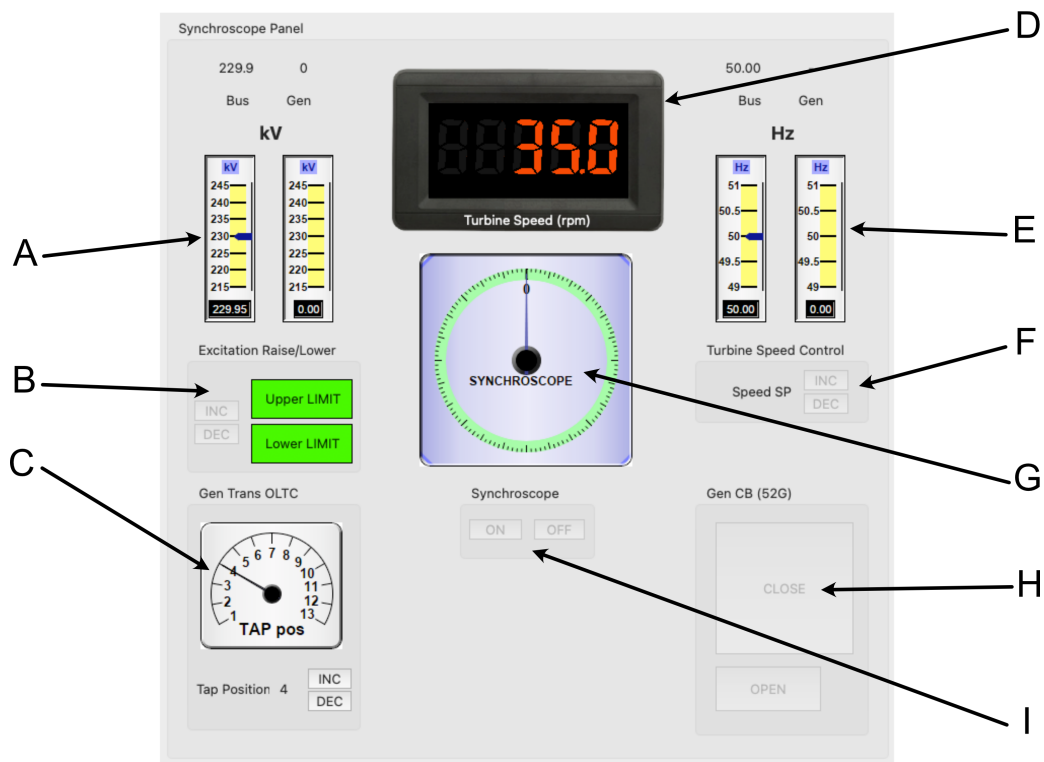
Synchroscope Panel

229.9 0
Bus Gen
kV

50.00 -
Bus Gen
Hz

D

Turbine Speed (rpm)

kV
245
240
235
230
225
220
215
229.95

kV
245
240
235
230
225
220
215
0.00

Hz
51
50.5
50
49.5
49
50.00

Hz
51
50.5
50
49.5
49
0.00

A

E

0

SYNCHROSCOPE

Excitation Raise/Lower

INC
DEC

Upper LIMIT
Lower LIMIT

B

C

Turbine Speed Control
Speed SP
INC
DEC

F

G

Gen Trans OLTC

1 2 3 4 5 6 7 8 9 10 11 12 13
TAP pos

Tap Position 4
INC
DEC

Synchroscope
ON OFF

Gen CB (52G)
CLOSE
OPEN

H

I